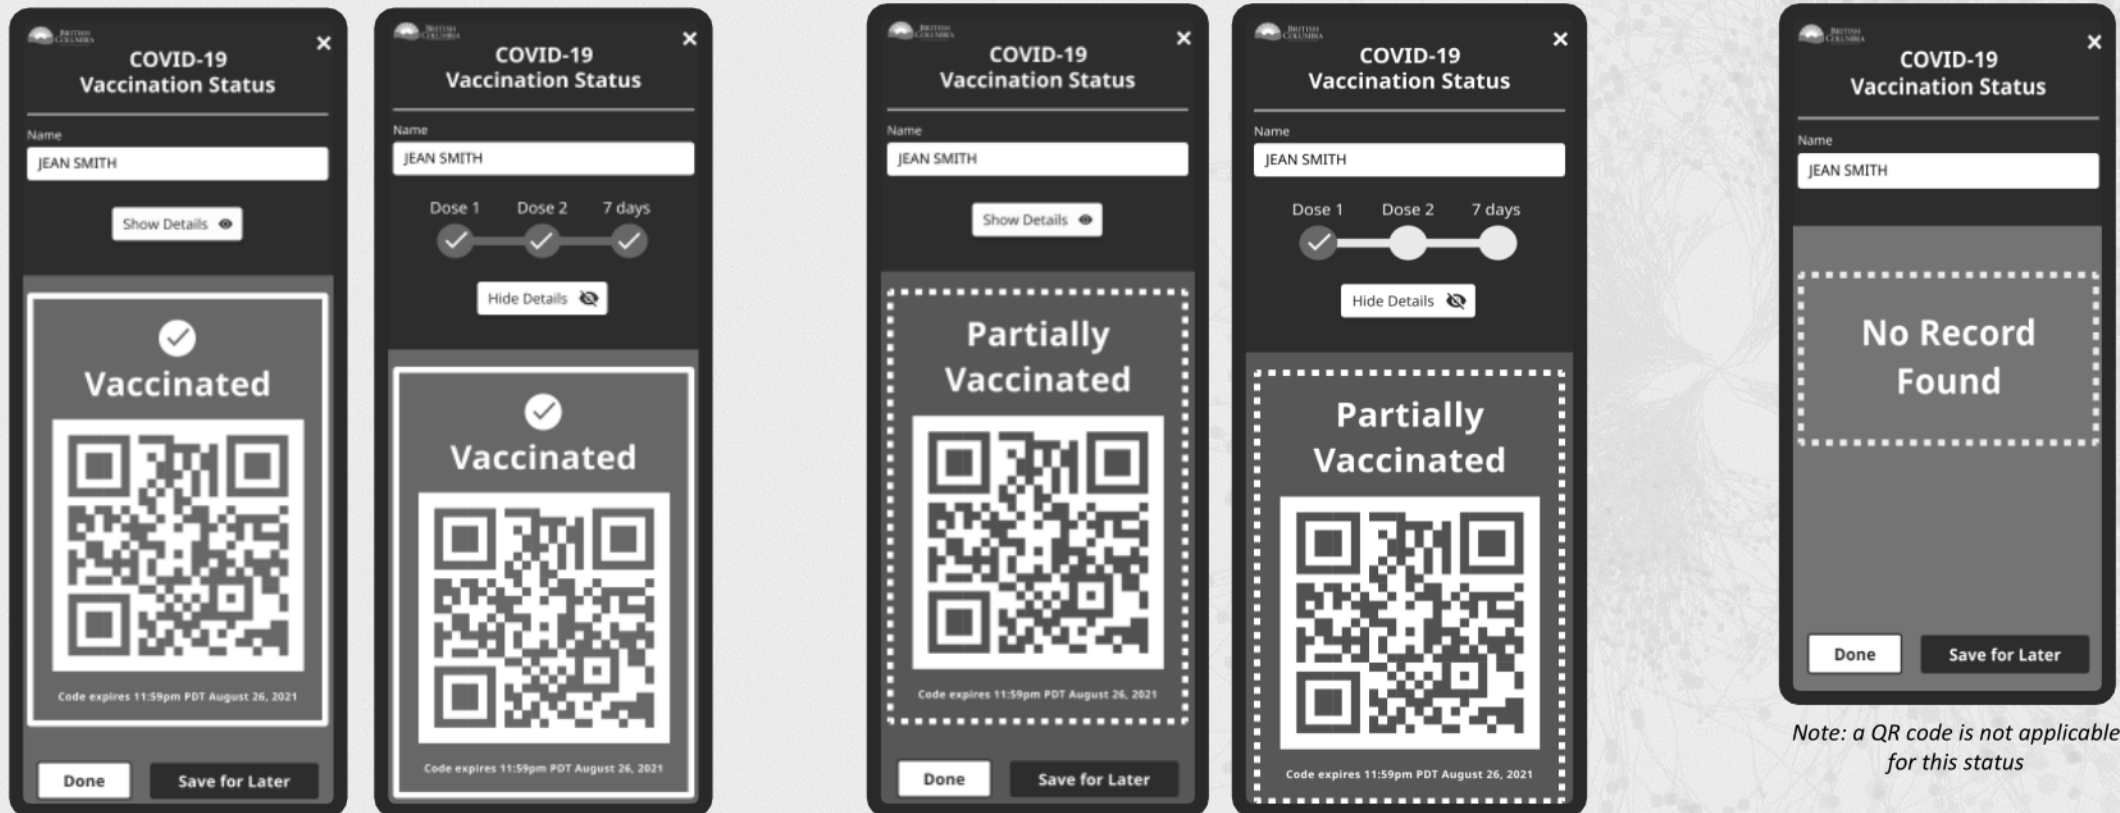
BRITISH COLUMBIA

COVID-19 Vaccination Status

×

Name

JEAN SMITH

Show Details

Vaccinated

Code expires 11:59pm PDT August 26, 2021

Done

Save for Later

BRITISH COLUMBIA

COVID-19 Vaccination Status

×

Name

JEAN SMITH

Dose 1 Dose 2 7 days

Hide Details

Vaccinated

Code expires 11:59pm PDT August 26, 2021

BRITISH COLUMBIA

COVID-19 Vaccination Status

×

Name

JEAN SMITH

Show Details

Partially Vaccinated

Code expires 11:59pm PDT August 26, 2021

Done

Save for Later

BRITISH COLUMBIA

COVID-19 Vaccination Status

×

Name

JEAN SMITH

Dose 1 Dose 2 7 days

Hide Details

Partially Vaccinated

Code expires 11:59pm PDT August 26, 2021

BRITISH COLUMBIA

COVID-19 Vaccination Status

×

Name

JEAN SMITH

No Record Found

Done

Save for Later

Note: a QR code is not applicable for this status